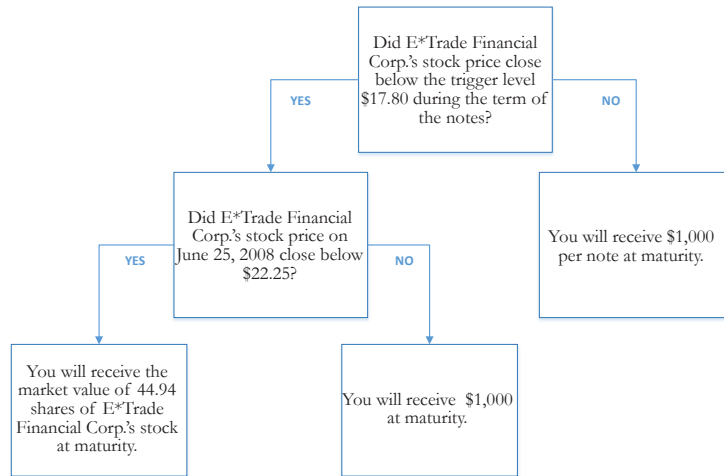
Did E*Trade Financial Corp.'s stock price close below the trigger level $17.80 during the term of the notes?

YES

NO

Did E*Trade Financial Corp.'s stock price on June 25, 2008 close below $22.25?

You will receive $1,000 per note at maturity.

YES

NO

You will receive the market value of 44.94 shares of E*Trade Financial Corp.'s stock at maturity.

You will receive $1,000 at maturity.